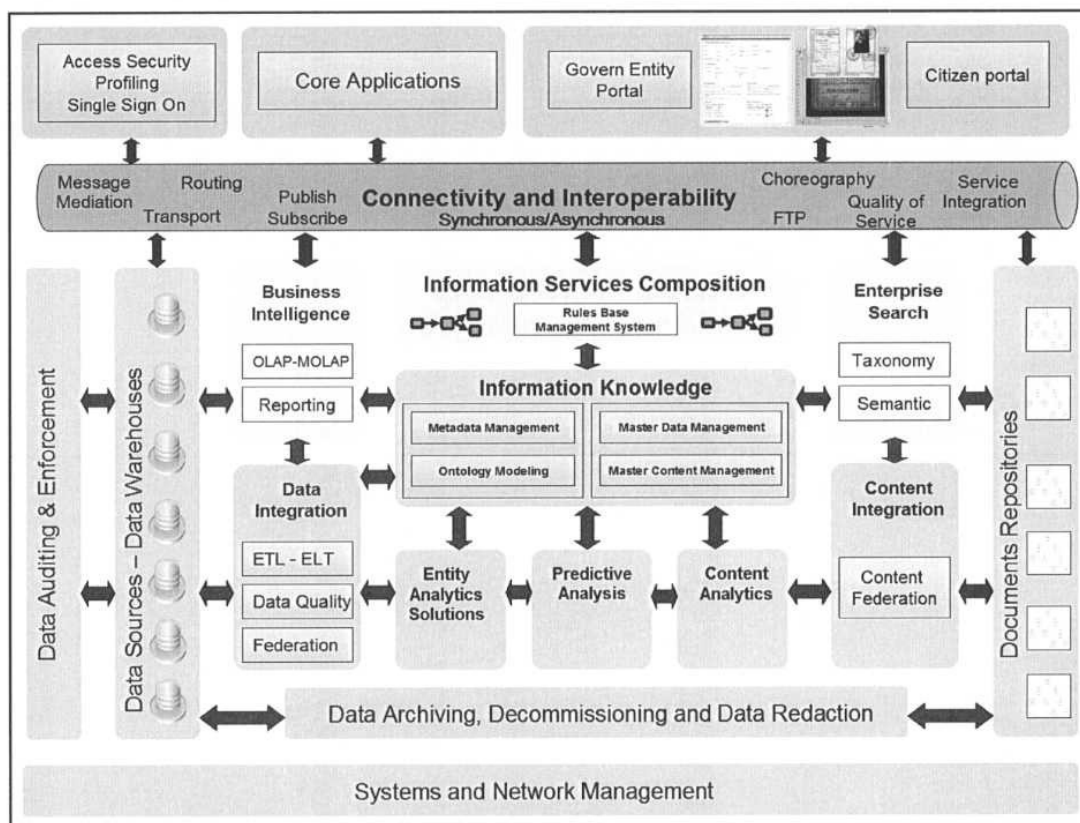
Access Security
Profiling
Single Sign On

Core Applications

Govern Entity Portal

Citizen portal

Message Mediation
Routing
Transport
Publish Subscribe
Connectivity and Interoperability
Synchronous/Asynchronous
Choreography
FTP
Quality of Service
Service Integration

Data Auditing & Enforcement

Data Sources – Data Warehouses

Business Intelligence

OLAP-MOLAP

Reporting

Data Integration

ETL - ELT

Data Quality

Federation

Information Services Composition

Rules Base Management System

Information Knowledge

Metadata Management

Master Data Management

Ontology Modeling

Master Content Management

Entity Analytics Solutions

Predictive Analysis

Content Analytics

Enterprise Search

Taxonomy

Semantic

Content Integration

Content Federation

Documents Repositories

Data Archiving, Decommissioning and Data Redaction

Systems and Network Management